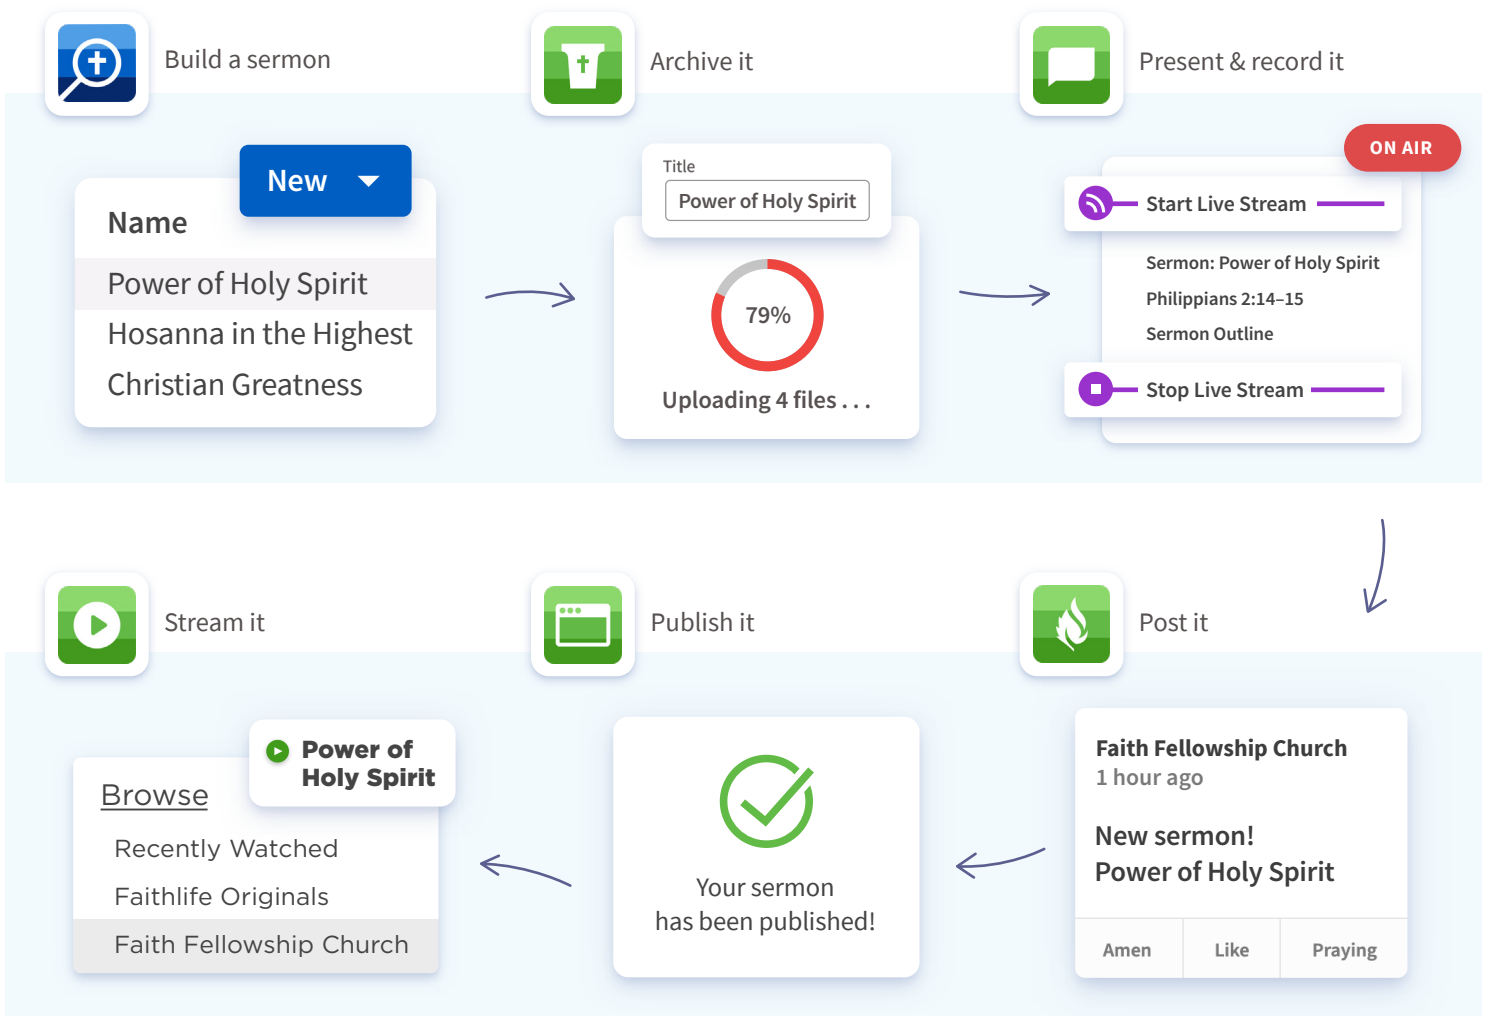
Build a sermon

New

Name

Power of Holy Spirit

Hosanna in the Highest

Christian Greatness

Archive it

Title

Power of Holy Spirit

79%

Uploading 4 files . . .

Present & record it

ON AIR

Start Live Stream

Sermon: Power of Holy Spirit

Philippians 2:14–15

Sermon Outline

Stop Live Stream

Stream it

Power of Holy Spirit

Browse

Recently Watched

Faithlife Originals

Faith Fellowship Church

Publish it

Your sermon has been published!

Post it

Faith Fellowship Church
1 hour ago

New sermon!
Power of Holy Spirit

| Amen | Like | Praying |